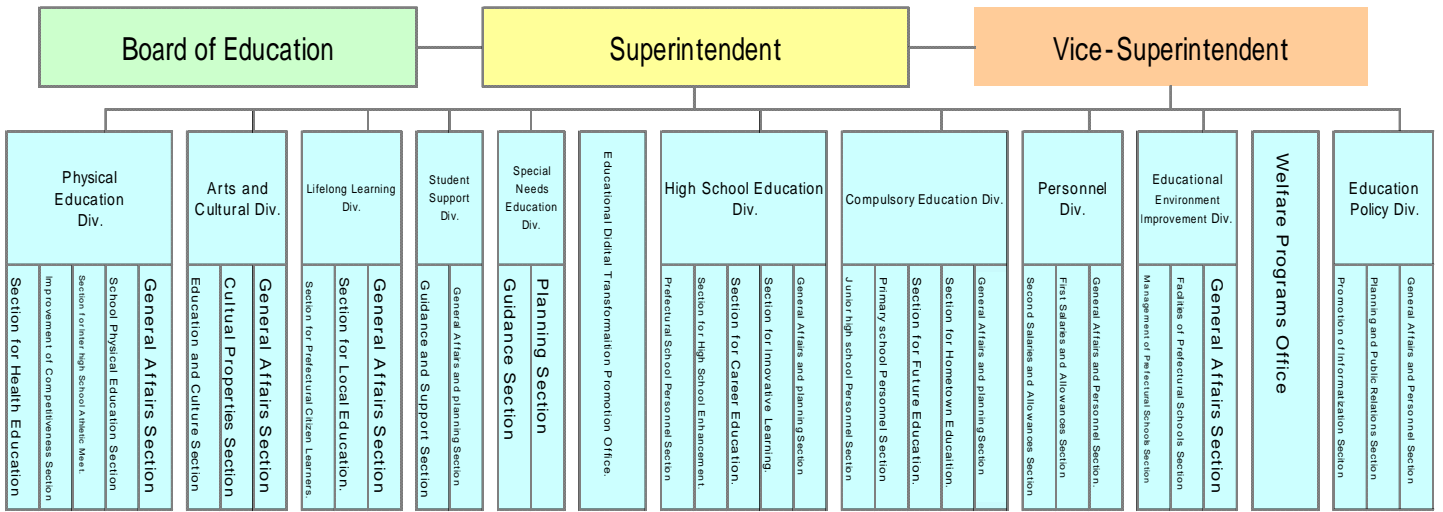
Board of Education

Superintendent

Vice-Superintendent

Physical Education Div.

Section for Health Education

Improvement of Competitiveness Section

Section for inter high School Athletic Meet

School Physical Education Section

General Affairs Section

Arts and Cultural Div.

Education and Culture Section

Cultural Properties Section

General Affairs Section

Lifelong Learning Div.

Section for Prefectural Citizen Learners.

Section for Local Education.

General Affairs Section

Student Support Div.

Guidance and Support Section

General Affairs and planning Section

Special Needs Education Div.

Guidance Section

Planning Section

Educational Didital Transformation Promotion Office.

High School Education Div.

Prefectural School Personnel Section

Section for High School Enhancement.

Section for Career Education.

Section for Innovative Learning.

General Affairs and planning Section

Compulsory Education Div.

Junior high school Personnel Section

Primary school Personnel Section

Section for Future Education.

Section for Hometown Education.

General Affairs and planning Section

Personnel Div.

Second Salaries and Allowances Section

First Salaries and Allowances Section

General Affairs and Personnel Section.

Educational Environment Improvement Div.

Management of Prefectural Schools Section

Facilities of Prefectural Schools Section

General Affairs Section

Welfare Programs Office

Education Policy Div.

Promotion of Informatization Section

Planning and Public Relations Section

General Affairs and Personnel Section